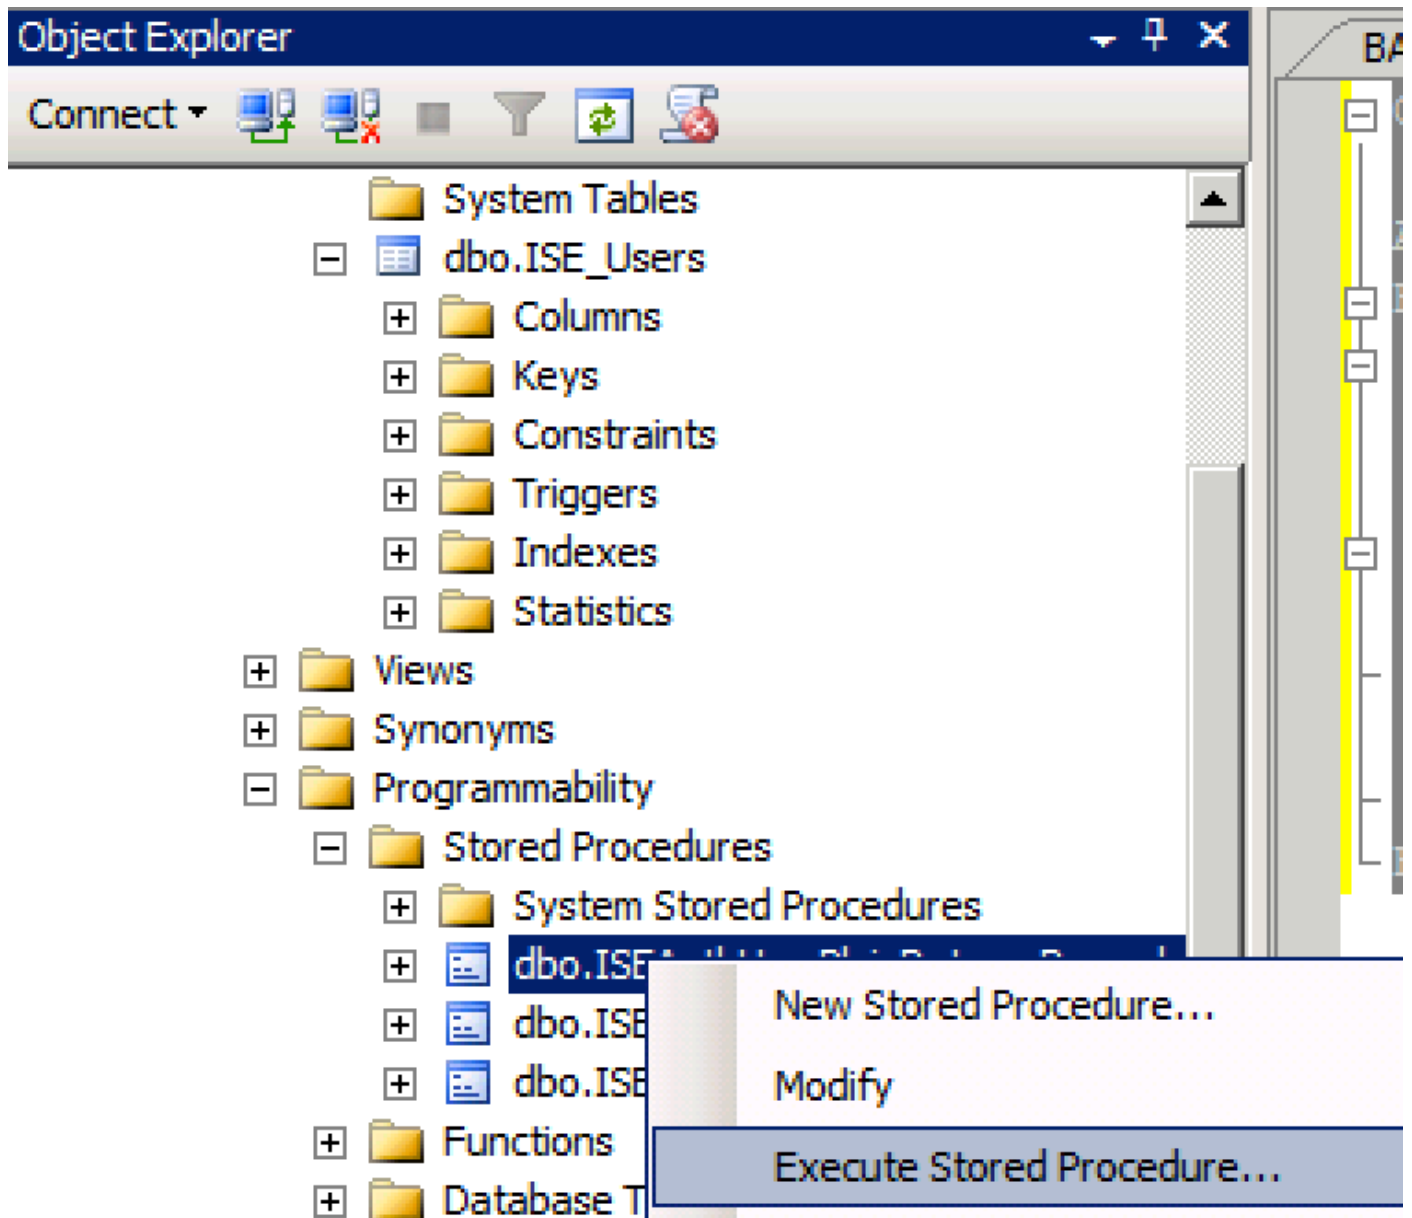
Object Explorer

BA

Connect

System Tables
dbo.ISE_Users
Columns
Keys
Constraints
Triggers
Indexes
Statistics
Views
Synonyms
Programmability
Stored Procedures
System Stored Procedures
dbo.ISE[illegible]
dbo.ISE
dbo.ISE
Functions
Database T

New Stored Procedure...
Modify
Execute Stored Procedure...